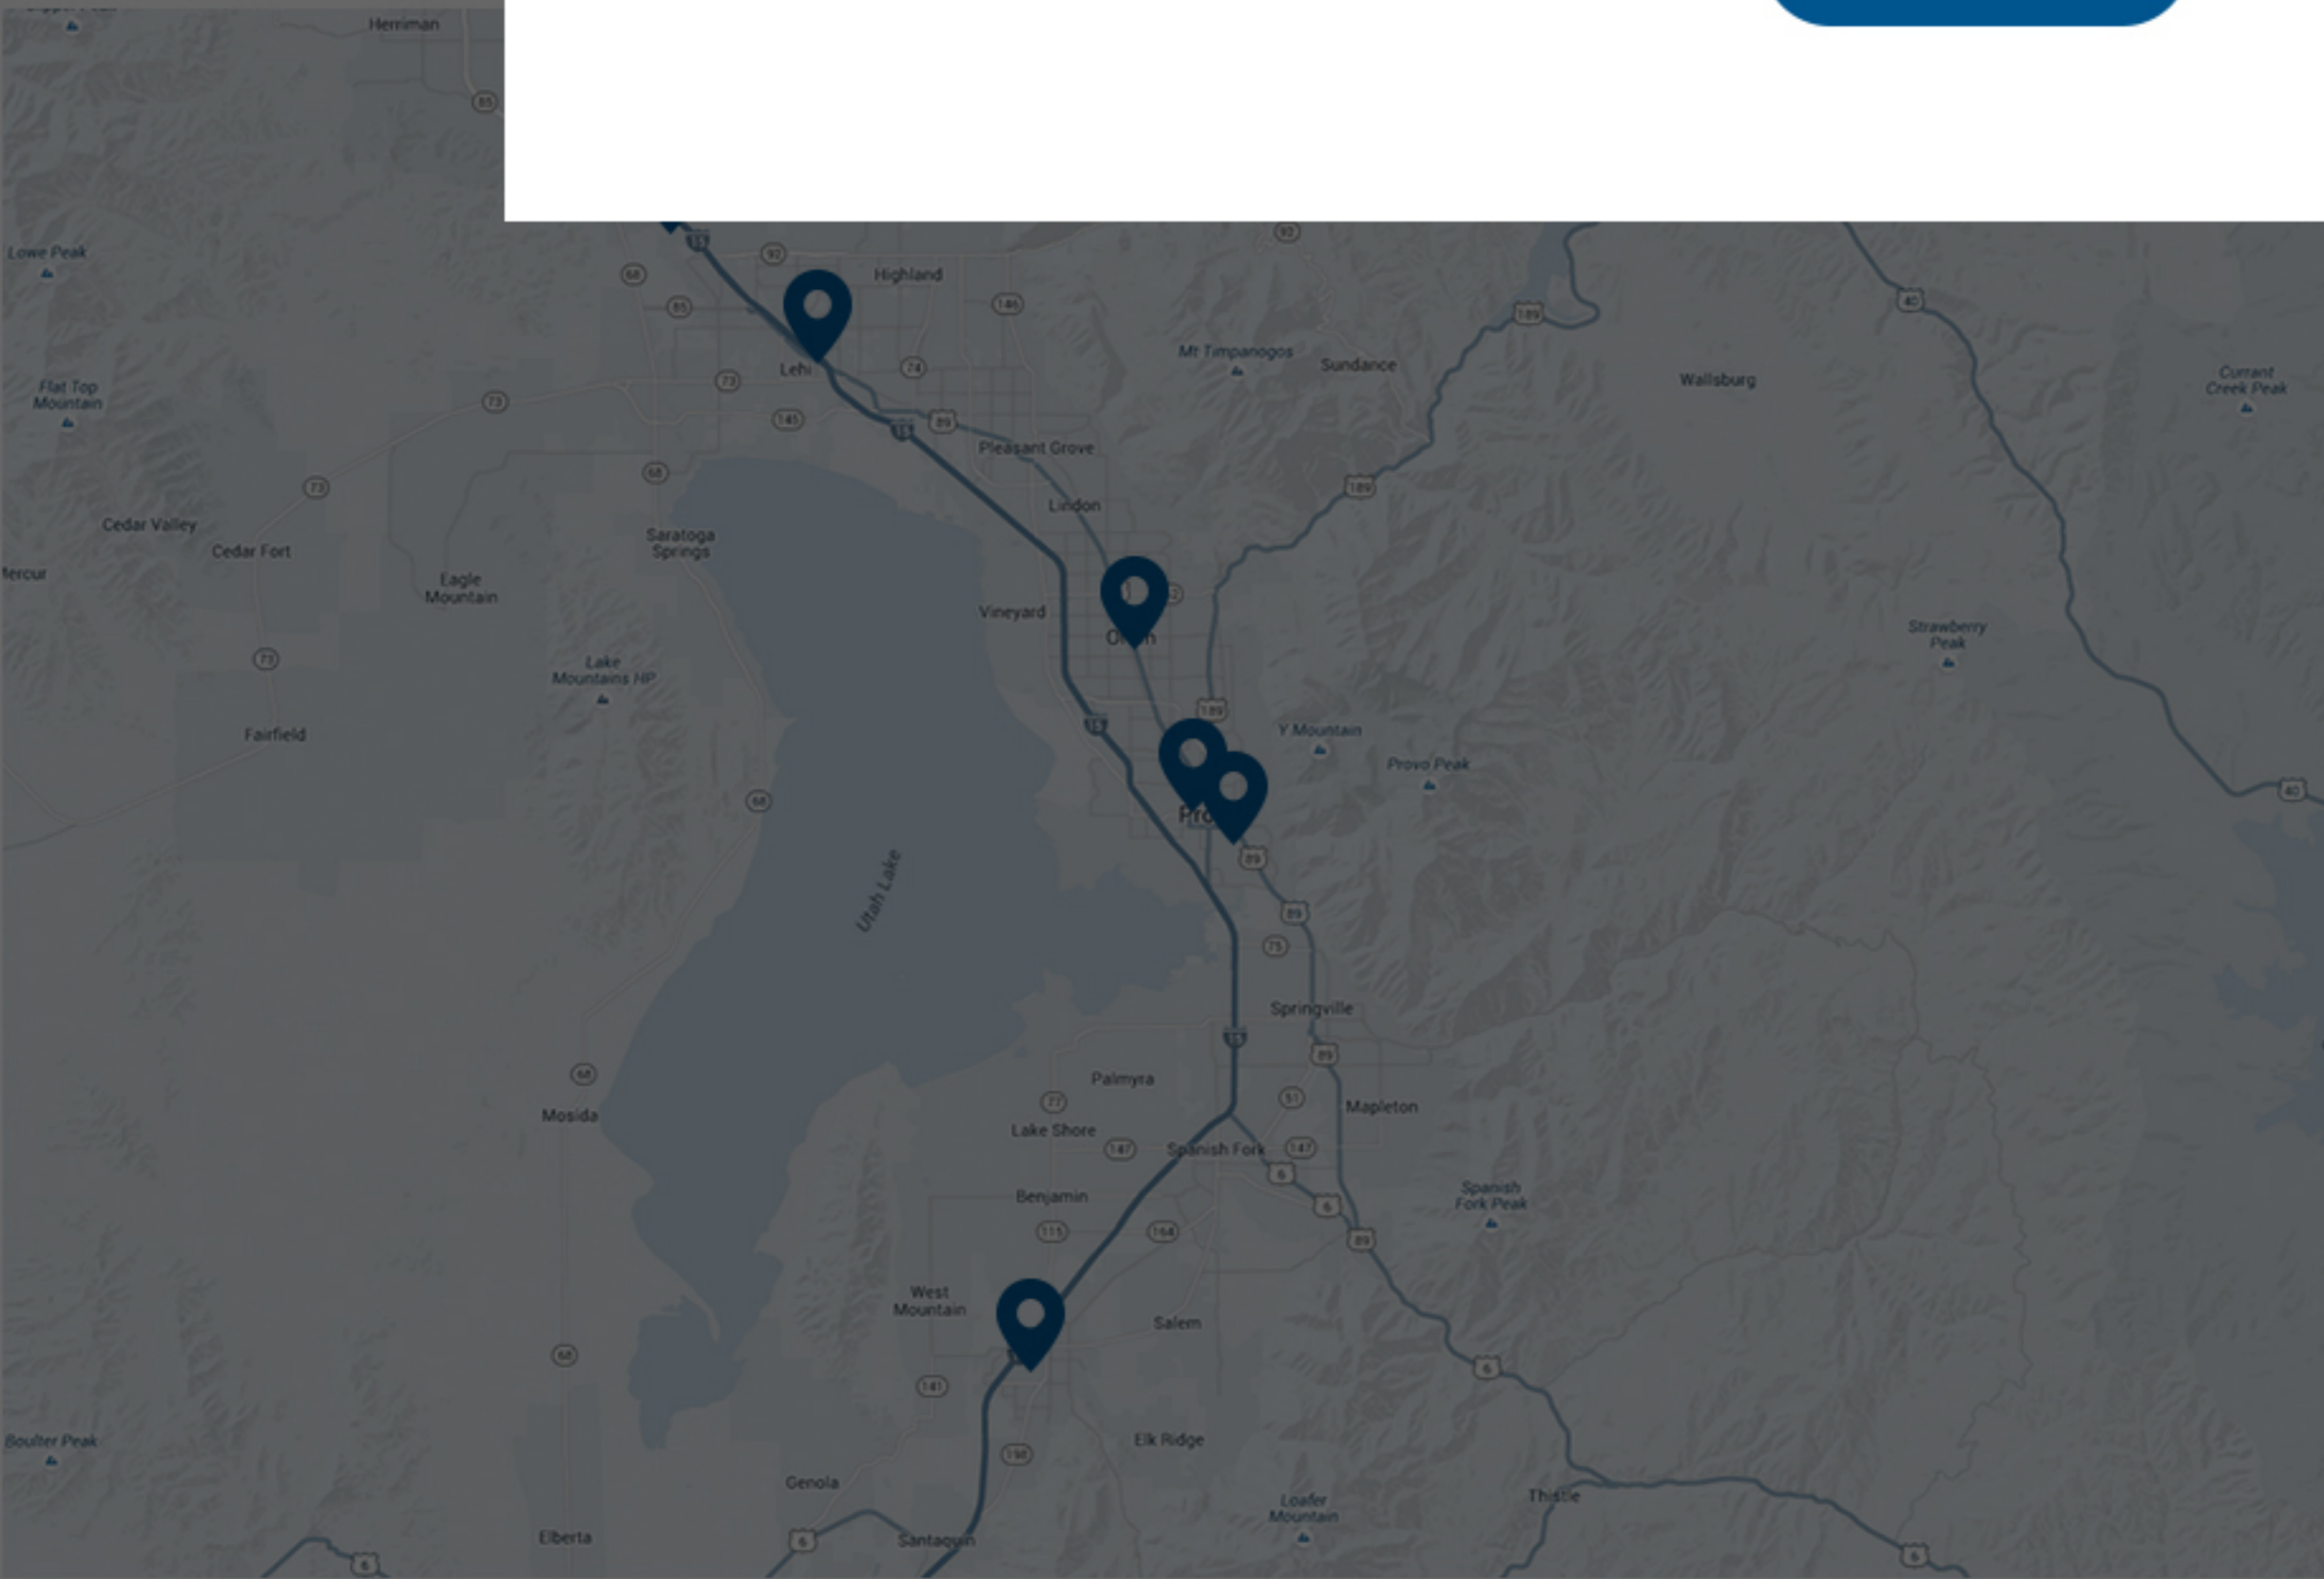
Herriman
85
Lowe Peak
92
68
Highland
85
146
Mt Timpanogos
Sundance
189
40
Lehi
74
Wallsburg
Current Creek Peak
Flat Top Mountain
73
73
145
15
89
Pleasant Grove
68
189
73
Lindon
Cedar Valley
Cedar Fort
Saratoga Springs
Eagle Mountain
Vineyard
Orem
Strawberry Peak
73
Lake Mountains HP
189
Fairfield
15
Y Mountain
Provo Peak
68
Provo
89
89
Utah Lake
75
Springville
15
89
68
Palmyra
Mosida
77
51
Mapleton
Lake Shore
147
Spanish Fork
147
6
6
Benjamin
Spanish Fork Peak
115
164
89
West Mountain
Salem
68
6
141
Boulter Peak
Elk Ridge
198
Genola
Loafer Mountain
Thistle
Elberta
6
Santaquin
6
6